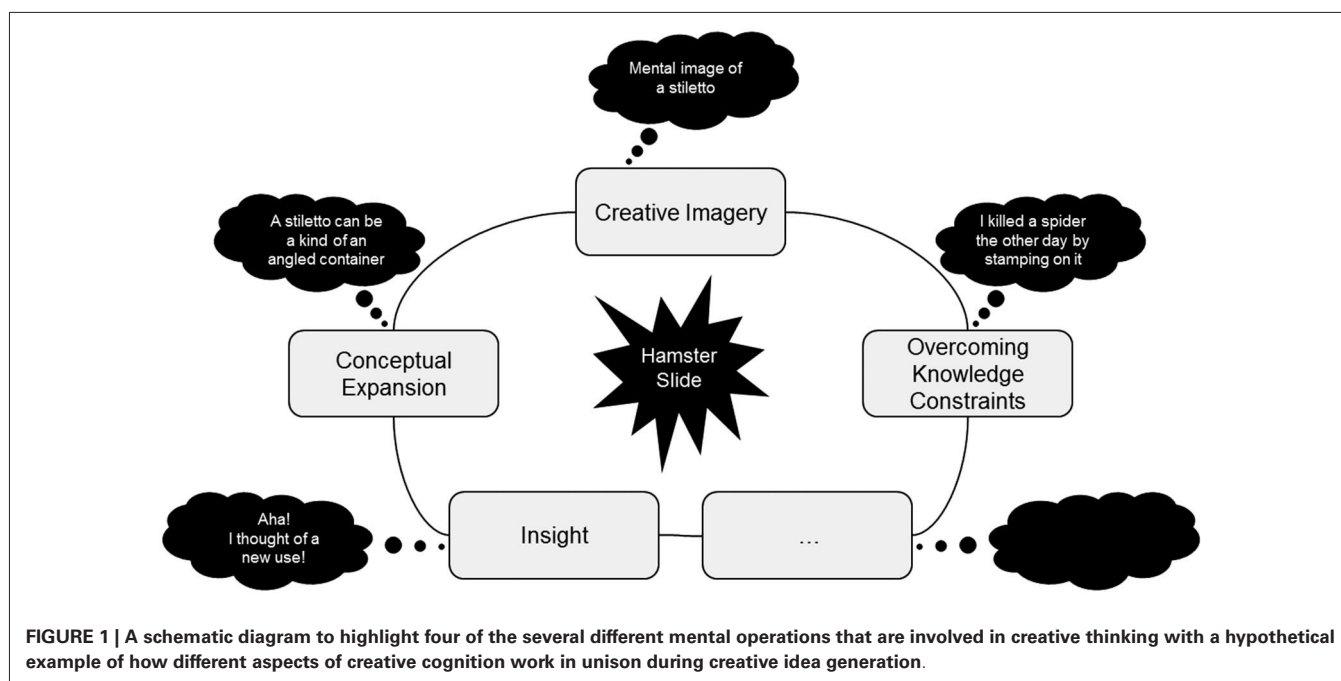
Mental image of a stiletto

Creative Imagery

A stiletto can be a kind of an angled container

I killed a spider the other day by stamping on it

Conceptual Expansion

Hamster Slide

Overcoming Knowledge Constraints

Aha! I thought of a new use!

Insight

...

**FIGURE 1 | A schematic diagram to highlight four of the several different mental operations that are involved in creative thinking with a hypothetical example of how different aspects of creative cognition work in unison during creative idea generation**.